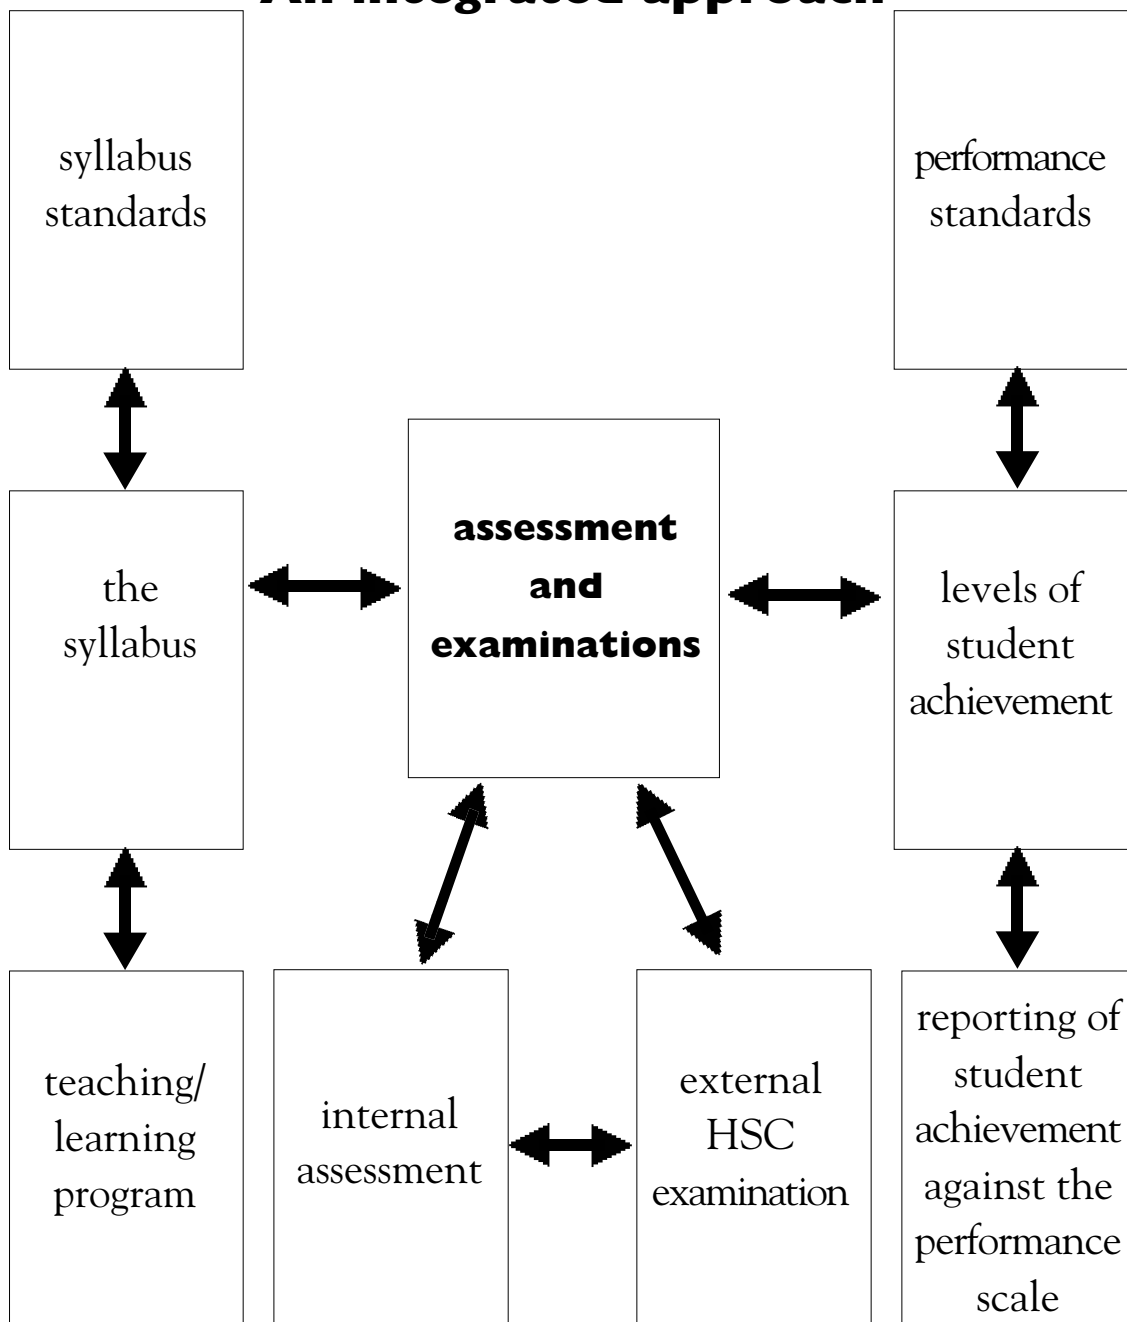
An integrated approach

syllabus standards

performance standards

the syllabus

assessment and examinations

levels of student achievement

teaching/ learning program

internal assessment

external HSC examination

reporting of student achievement against the performance scale